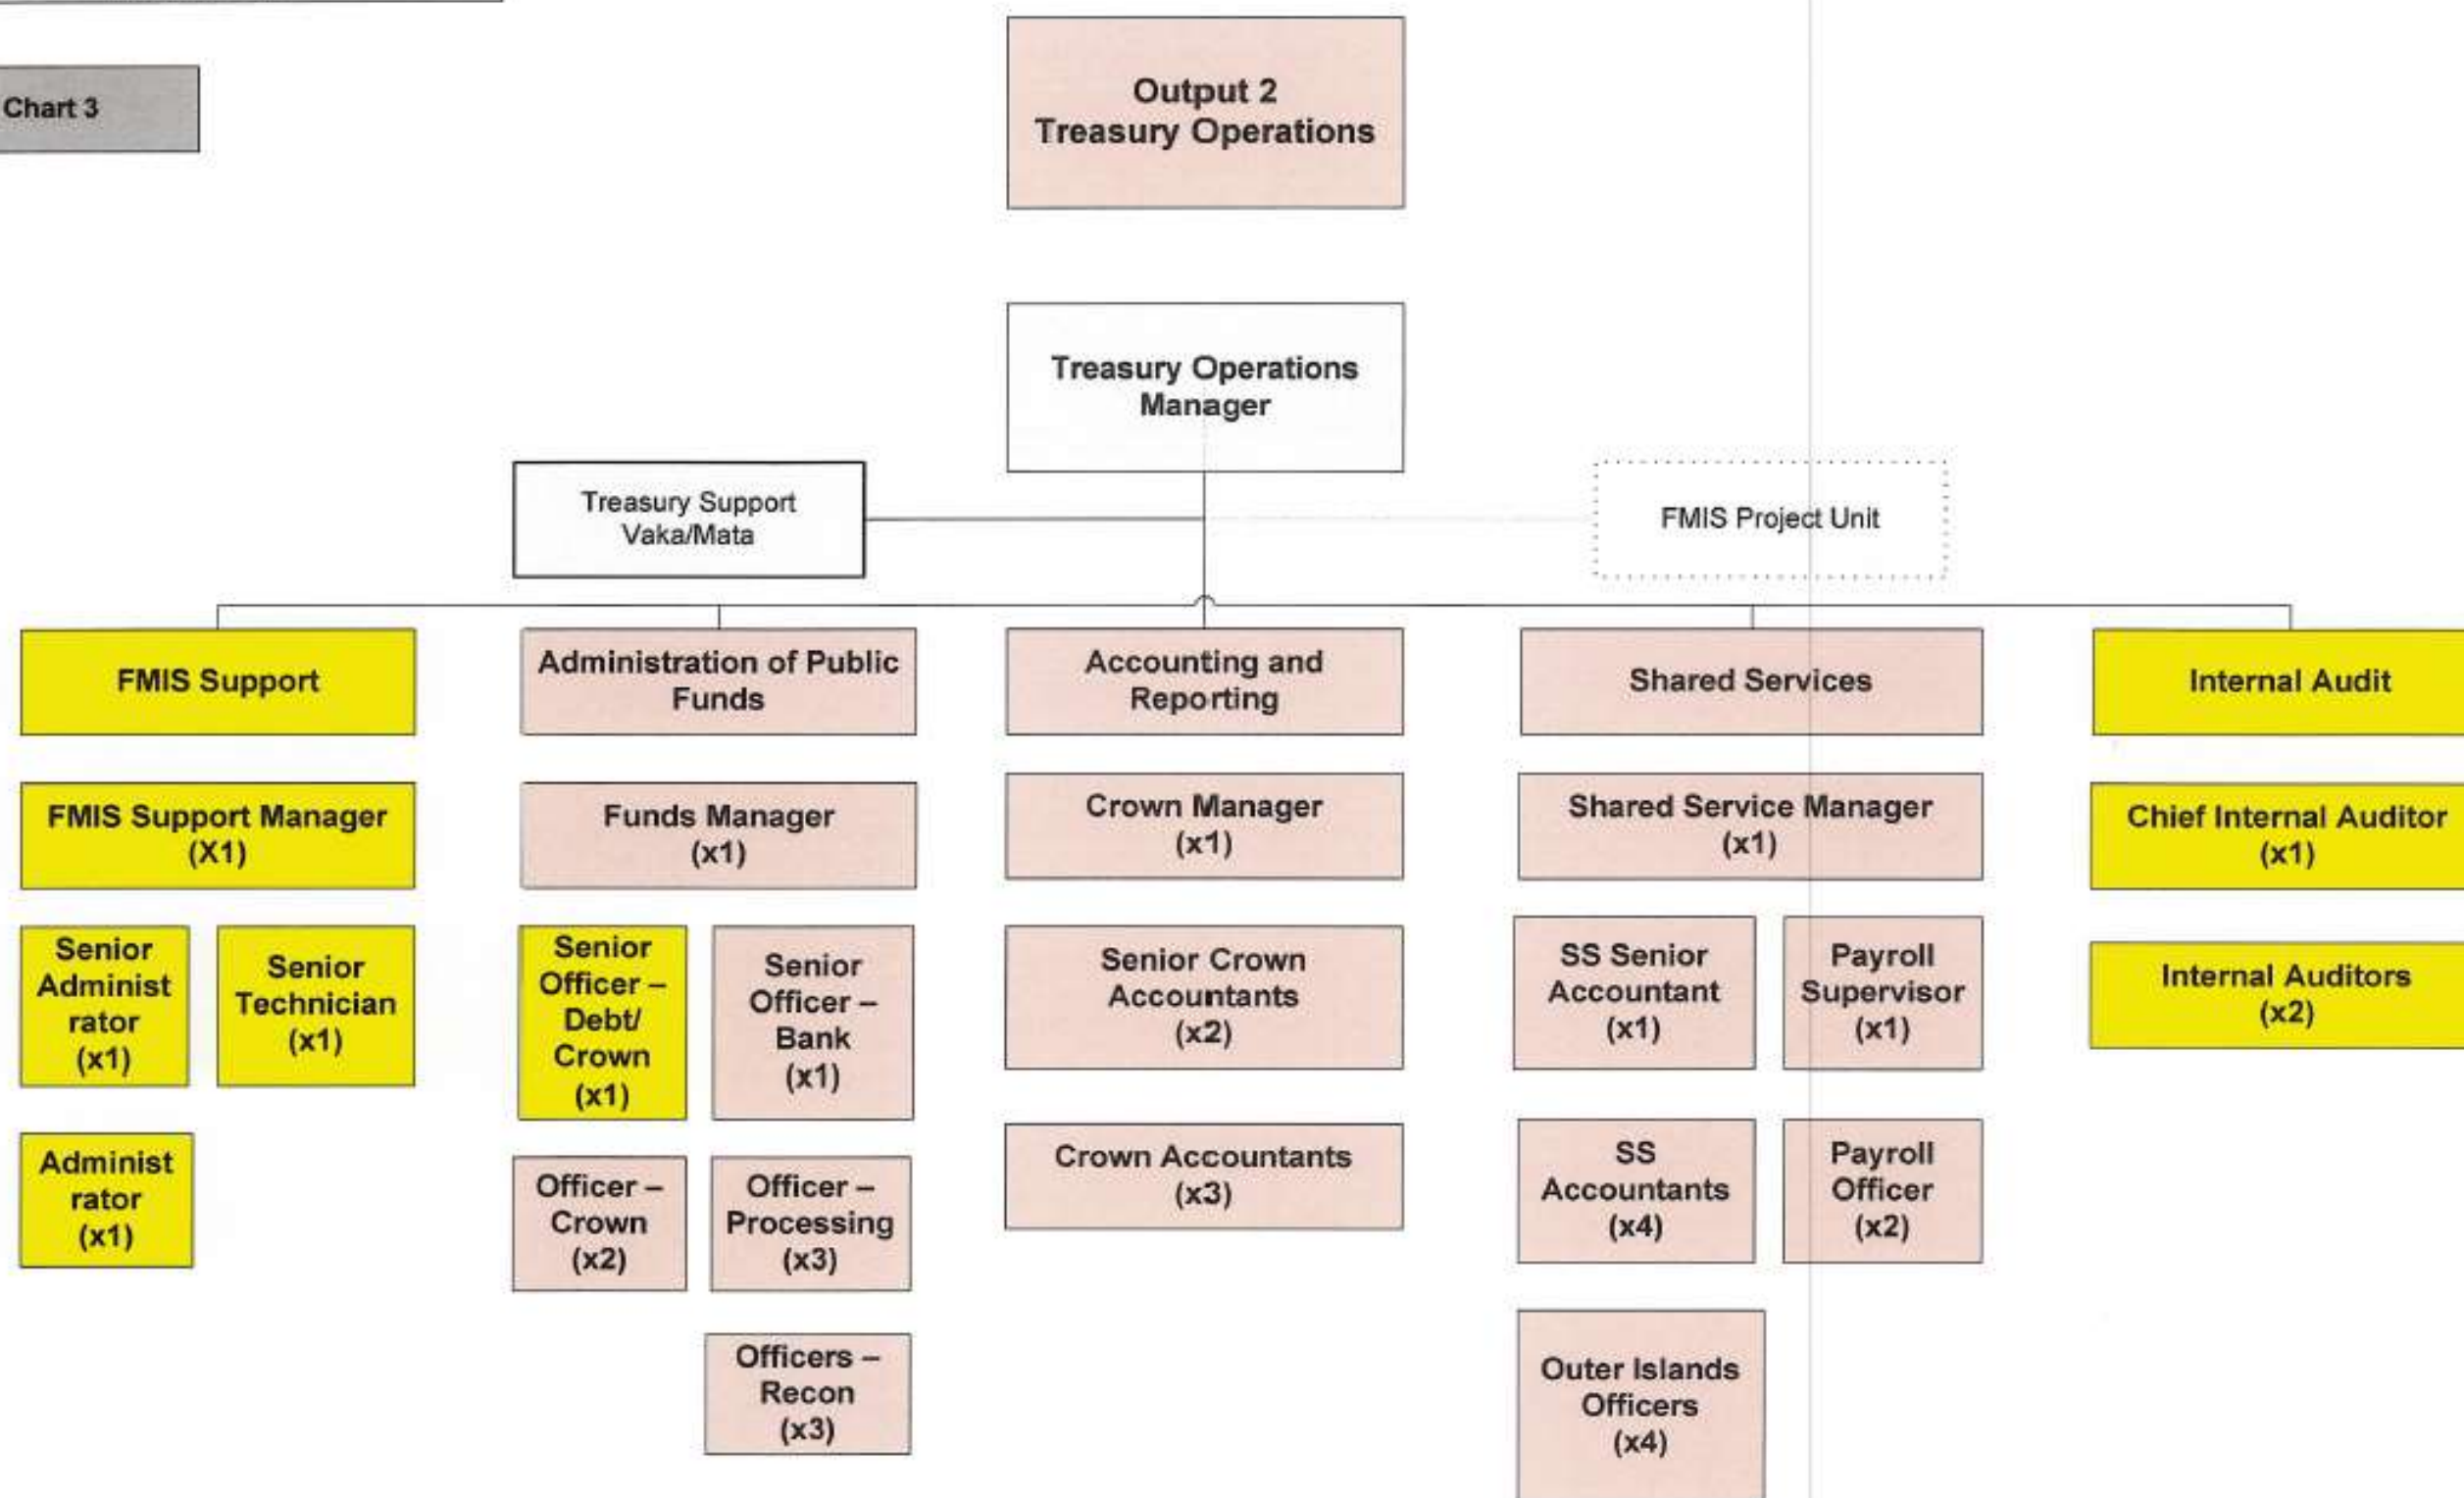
Chart 3

Output 2
Treasury Operations

Treasury Operations Manager

Treasury Support Vaka/Mata

FMIS Project Unit

FMIS Support

FMIS Support Manager (X1)

Senior Administrator (x1)

Senior Technician (x1)

Administrator (x1)

Administration of Public Funds

Funds Manager (x1)

Senior Officer – Debt/ Crown (x1)

Senior Officer – Bank (x1)

Officer – Crown (x2)

Officer – Processing (x3)

Officers – Recon (x3)

Accounting and Reporting

Crown Manager (x1)

Senior Crown Accountants (x2)

Crown Accountants (x3)

Shared Services

Shared Service Manager (x1)

SS Senior Accountant (x1)

Payroll Supervisor (x1)

SS Accountants (x4)

Payroll Officer (x2)

Outer Islands Officers (x4)

Internal Audit

Chief Internal Auditor (x1)

Internal Auditors (x2)